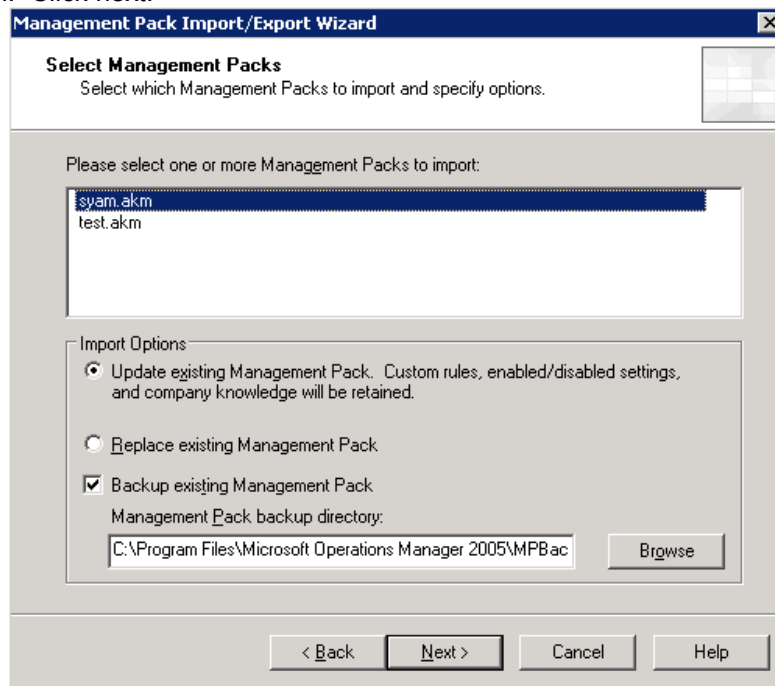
Management Pack Import/Export Wizard

Select Management Packs
Select which Management Packs to import and specify options.

Please select one or more Management Packs to import:

syam.akm
test.akm

Import Options

Update existing Management Pack. Custom rules, enabled/disabled settings, and company knowledge will be retained.

Replace existing Management Pack

Backup existing Management Pack

Management Pack backup directory:

C:\Program Files\Microsoft Operations Manager 2005\MPBac

Browse

< Back

Next >

Cancel

Help